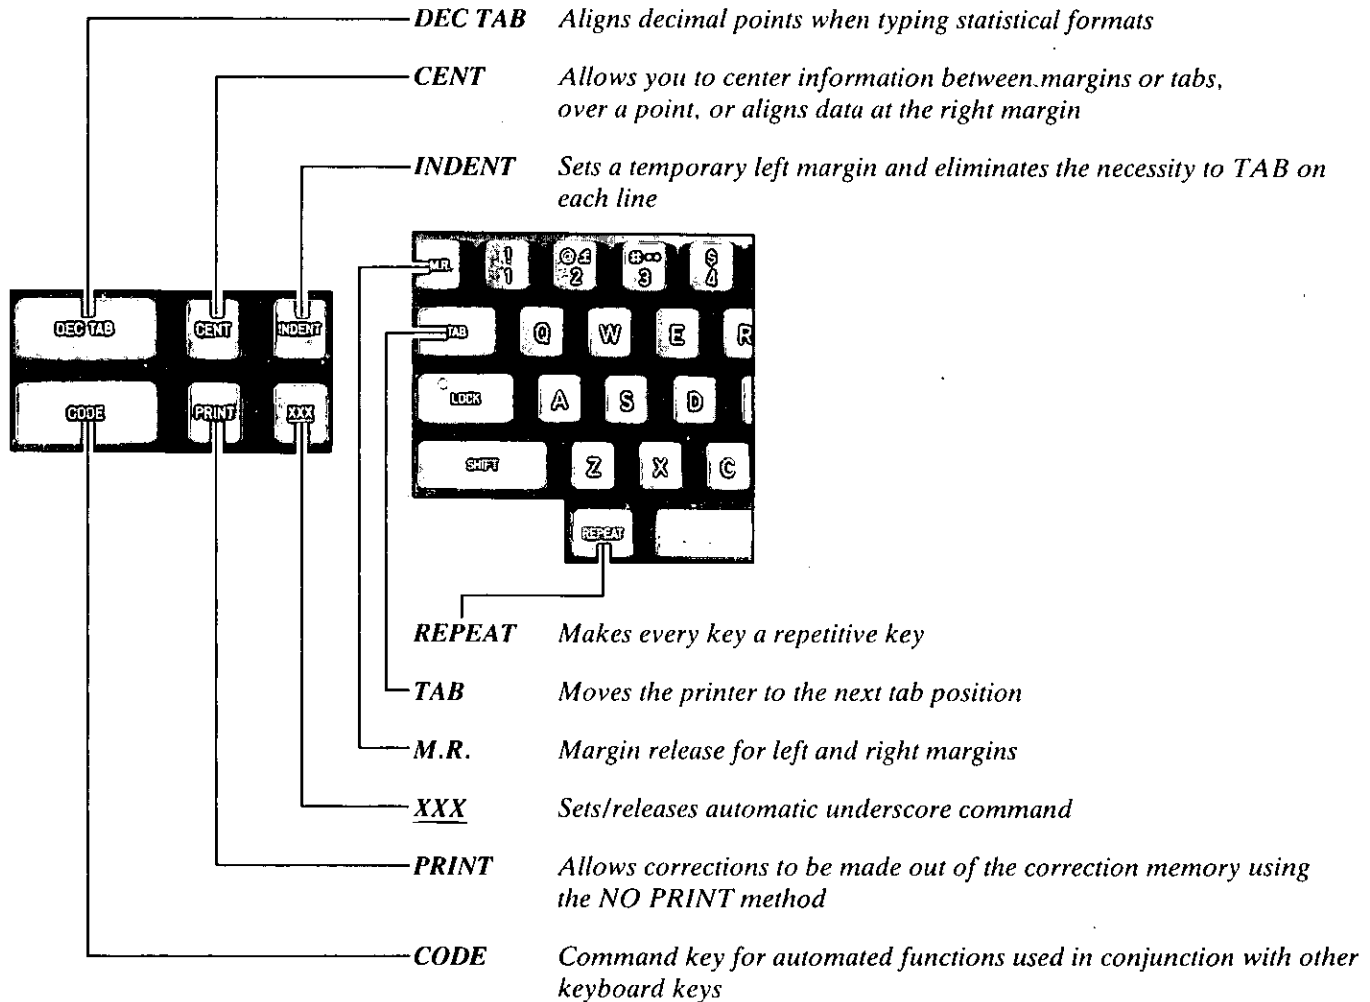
DEC TAB Aligns decimal points when typing statistical formats

CENT Allows you to center information between margins or tabs, over a point, or aligns data at the right margin

INDENT Sets a temporary left margin and eliminates the necessity to TAB on each line

M.R. !1 @£2 #∞3 $4

TAB Q W E R

LOCK A S D

SHIFT Z X C

REPEAT

DEC TAB CENT INDENT

CODE PRINT XXX

REPEAT Makes every key a repetitive key

TAB Moves the printer to the next tab position

M.R. Margin release for left and right margins

XXX Sets/releases automatic underscore command

PRINT Allows corrections to be made out of the correction memory using the NO PRINT method

CODE Command key for automated functions used in conjunction with other keyboard keys